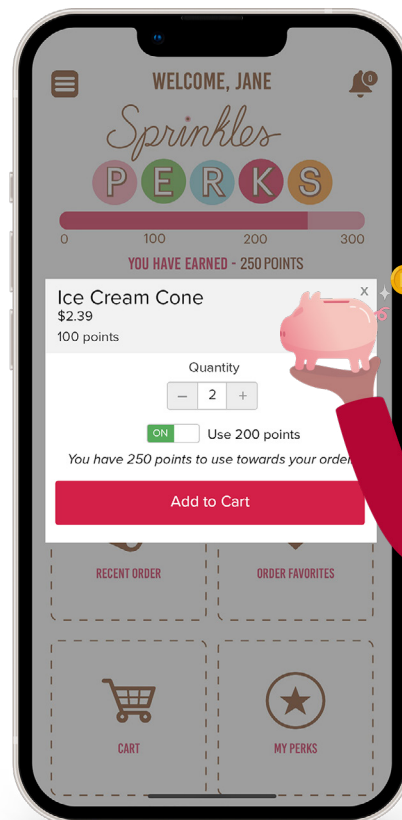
WELCOME, JANE

0

Sprinkles

PERKS

0 100 200 300

YOU HAVE EARNED - 250 POINTS

Ice Cream Cone
$2.39
100 points

x

Quantity

− 2 +

ON Use 200 points

You have 250 points to use towards your order

Add to Cart

RECENT ORDER

ORDER FAVORITES

CART

MY PERKS